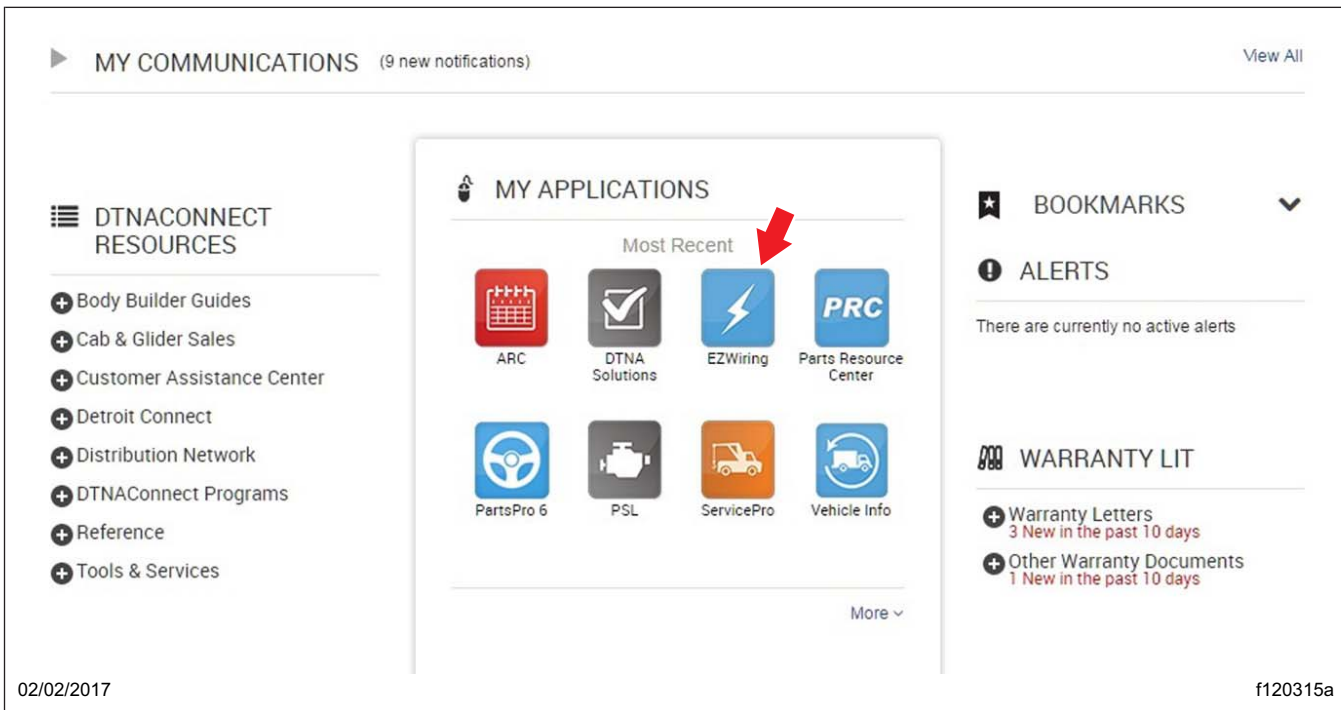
MY COMMUNICATIONS (9 new notifications)

View All

DTNACONNECT RESOURCES

Body Builder Guides
Cab & Glider Sales
Customer Assistance Center
Detroit Connect
Distribution Network
DTNAConnect Programs
Reference
Tools & Services

MY APPLICATIONS

Most Recent

ARC
DTNA Solutions
EZWiring
PRC
Parts Resource Center
PartsPro 6
PSL
ServicePro
Vehicle Info

More

BOOKMARKS

ALERTS

There are currently no active alerts

WARRANTY LIT

Warranty Letters
3 New in the past 10 days
Other Warranty Documents
1 New in the past 10 days

02/02/2017

f120315a